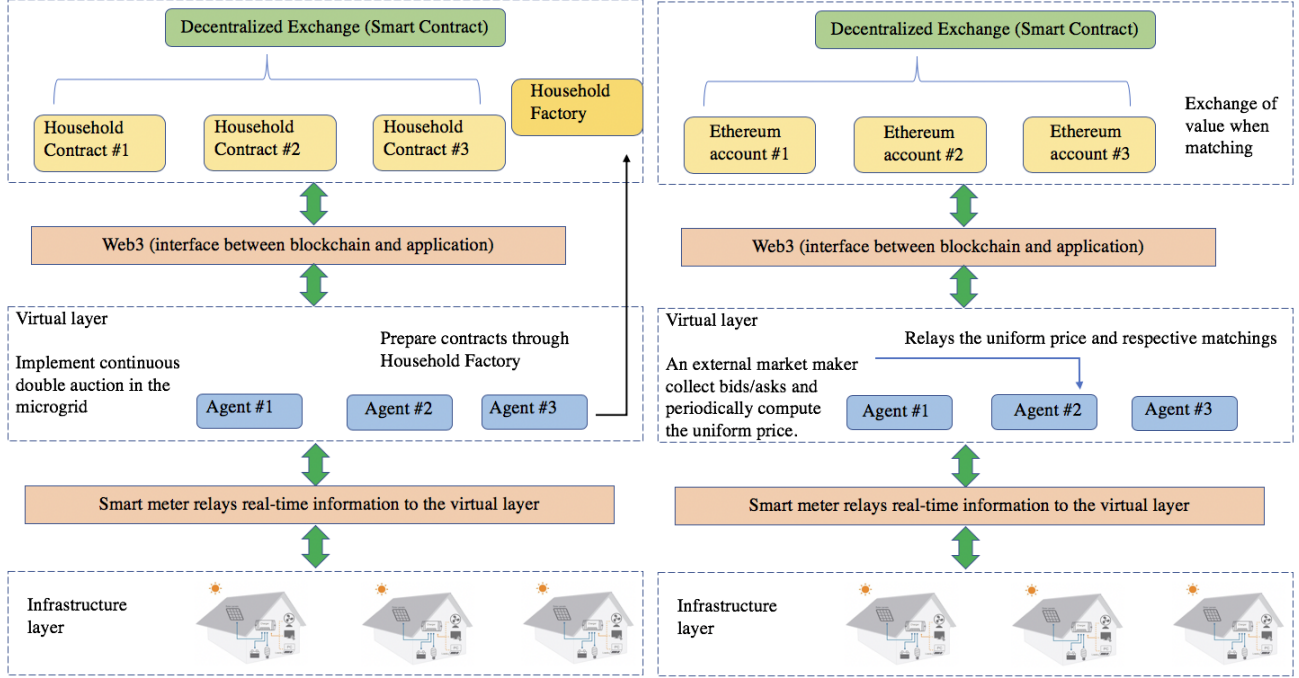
Decentralized Exchange (Smart Contract)

Household Contract #1

Household Contract #2

Household Contract #3

Household Factory

Web3 (interface between blockchain and application)

Virtual layer

Implement continuous double auction in the microgrid

Prepare contracts through Household Factory

Agent #1

Agent #2

Agent #3

Smart meter relays real-time information to the virtual layer

Infrastructure layer

Decentralized Exchange (Smart Contract)

Ethereum account #1

Ethereum account #2

Ethereum account #3

Exchange of value when matching

Web3 (interface between blockchain and application)

Virtual layer

Relays the uniform price and respective matchings

An external market maker collect bids/asks and periodically compute the uniform price.

Agent #1

Agent #2

Agent #3

Smart meter relays real-time information to the virtual layer

Infrastructure layer